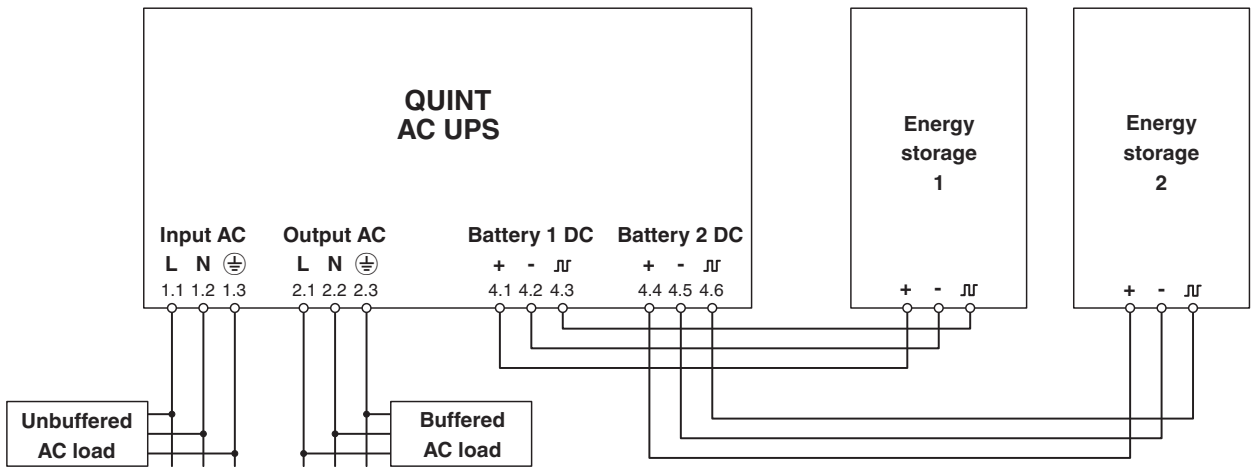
QUINT
AC UPS

Energy storage 1

Energy storage 2

Input AC
L N ⏚
1.1 1.2 1.3

Output AC
L N ⏚
2.1 2.2 2.3

Battery 1 DC
+ - ⎍
4.1 4.2 4.3

Battery 2 DC
+ - ⎍
4.4 4.5 4.6

+ - ⎍

+ - ⎍

Unbuffered AC load

Buffered AC load